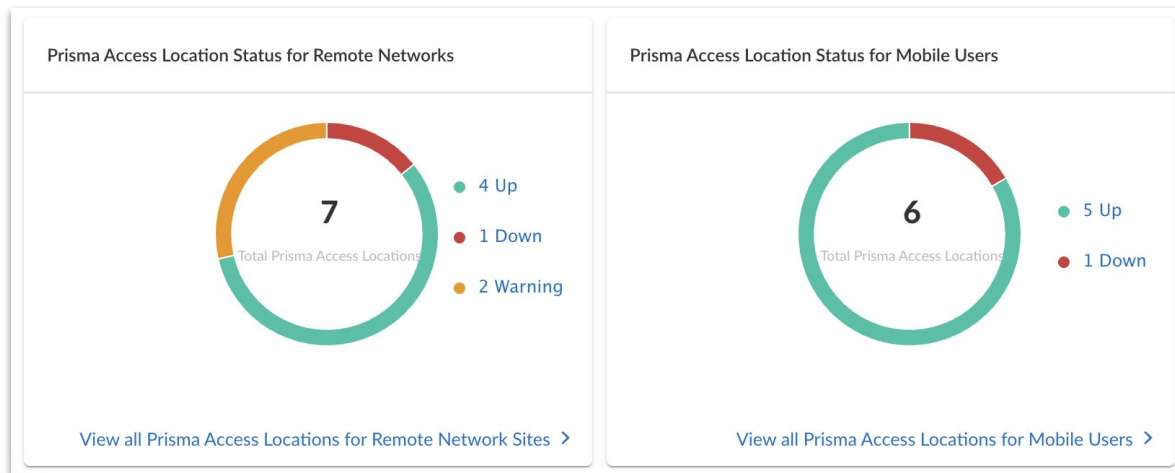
Prisma Access Location Status for Remote Networks

7

Total Prisma Access Locations

4 Up

1 Down

2 Warning

View all Prisma Access Locations for Remote Network Sites >

Prisma Access Location Status for Mobile Users

6

Total Prisma Access Locations

5 Up

1 Down

View all Prisma Access Locations for Mobile Users >